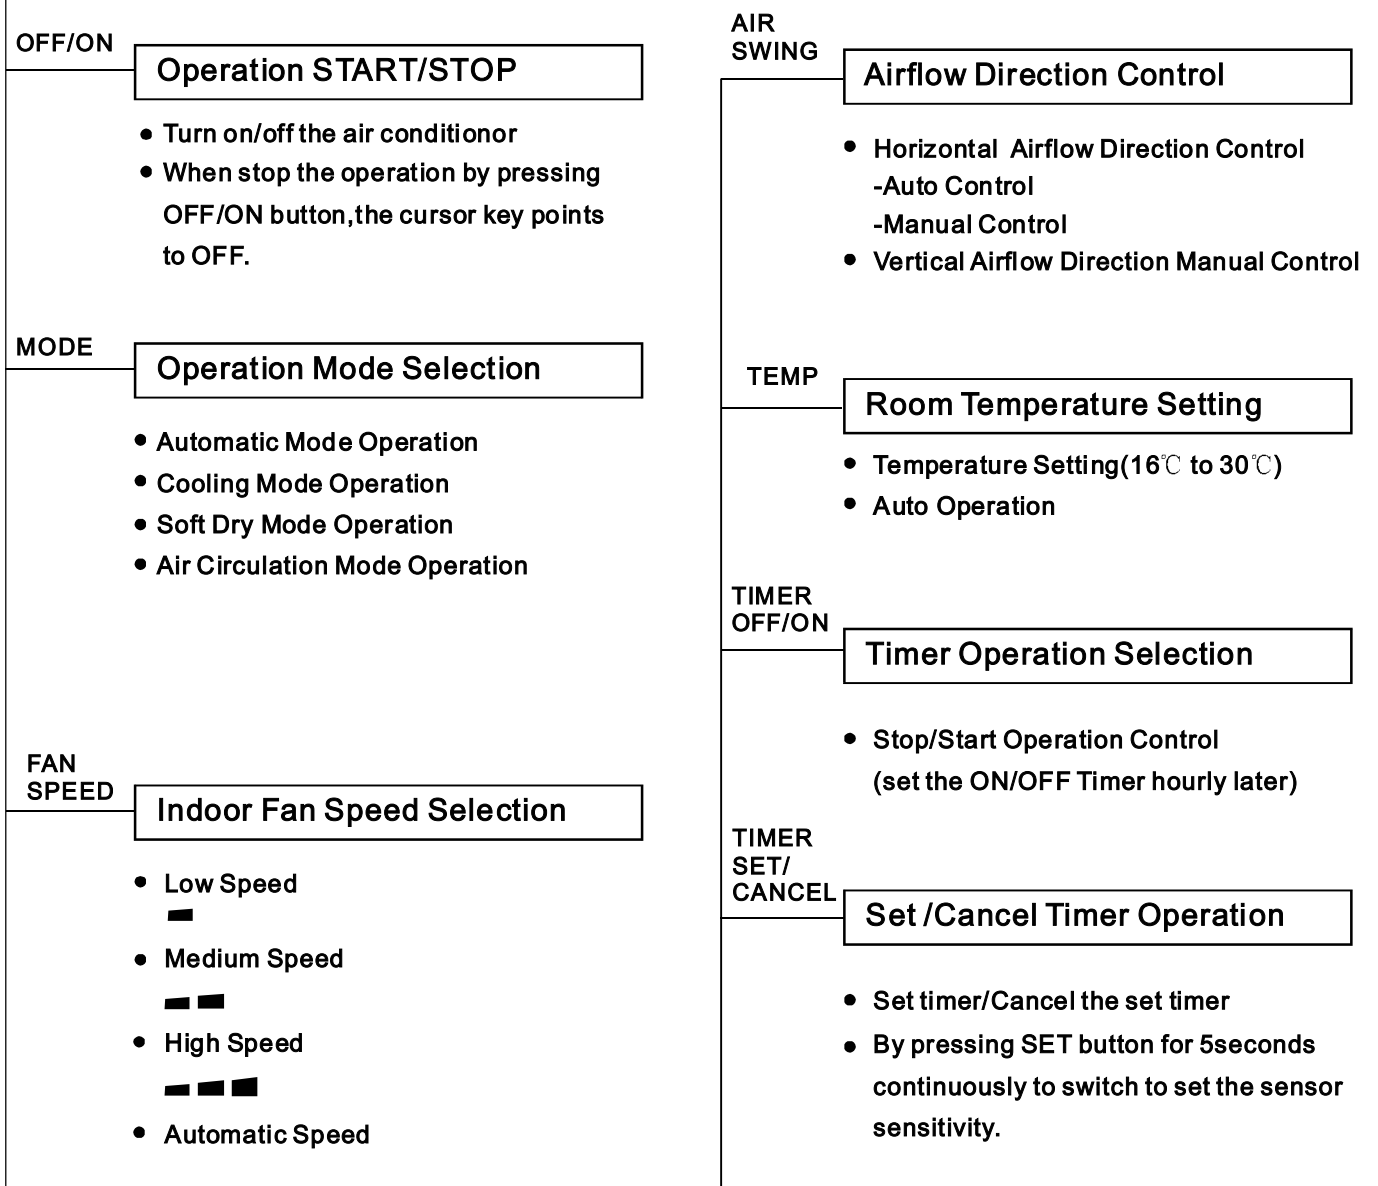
OFF/ON

Operation START/STOP

- Turn on/off the air conditionor
- When stop the operation by pressing OFF/ON button,the cursor key points to OFF.

MODE

Operation Mode Selection

- Automatic Mode Operation
- Cooling Mode Operation
- Soft Dry Mode Operation
- Air Circulation Mode Operation

FAN SPEED

Indoor Fan Speed Selection

- Low Speed
- Medium Speed
- High Speed
- Automatic Speed

AIR SWING

Airflow Direction Control

- Horizontal Airflow Direction Control
-Auto Control
-Manual Control
- Vertical Airflow Direction Manual Control

TEMP

Room Temperature Setting

- Temperature Setting(16℃ to 30℃)
- Auto Operation

TIMER OFF/ON

Timer Operation Selection

- Stop/Start Operation Control
(set the ON/OFF Timer hourly later)

TIMER SET/ CANCEL

Set /Cancel Timer Operation

- Set timer/Cancel the set timer
- By pressing SET button for 5seconds continuously to switch to set the sensor sensitivity.